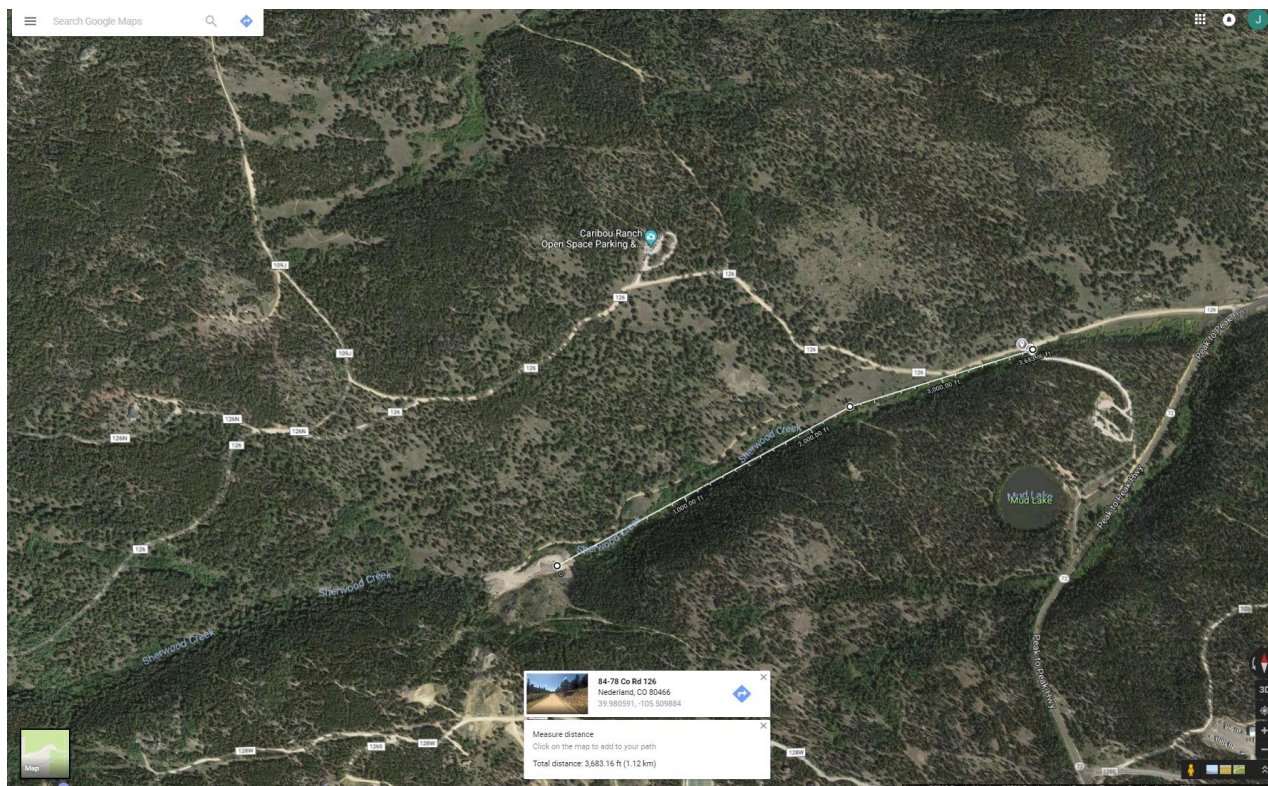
Search Google Maps

Caribou Ranch Open Space Parking &...

109J

126

126

109J

126

126

126N

126N

126N

126

126

126

126

Sherwood Creek

Sherwood Creek

Sherwood Creek

Sherwood Creek

1,000.00 ft

2,000.00 ft

3,000.00 ft

3,683.16 ft

Mud Lake

Peak to Peak Hwy

Peak to Peak Hwy

Peak to Peak Hwy

72

72

72

84-78 Co Rd 126
Nederland, CO 80466
39.980591, -105.509884

Measure distance
Click on the map to add to your path
Total distance: 3,683.16 ft (1.12 km)

128W

126

128W

128W

Map

3D